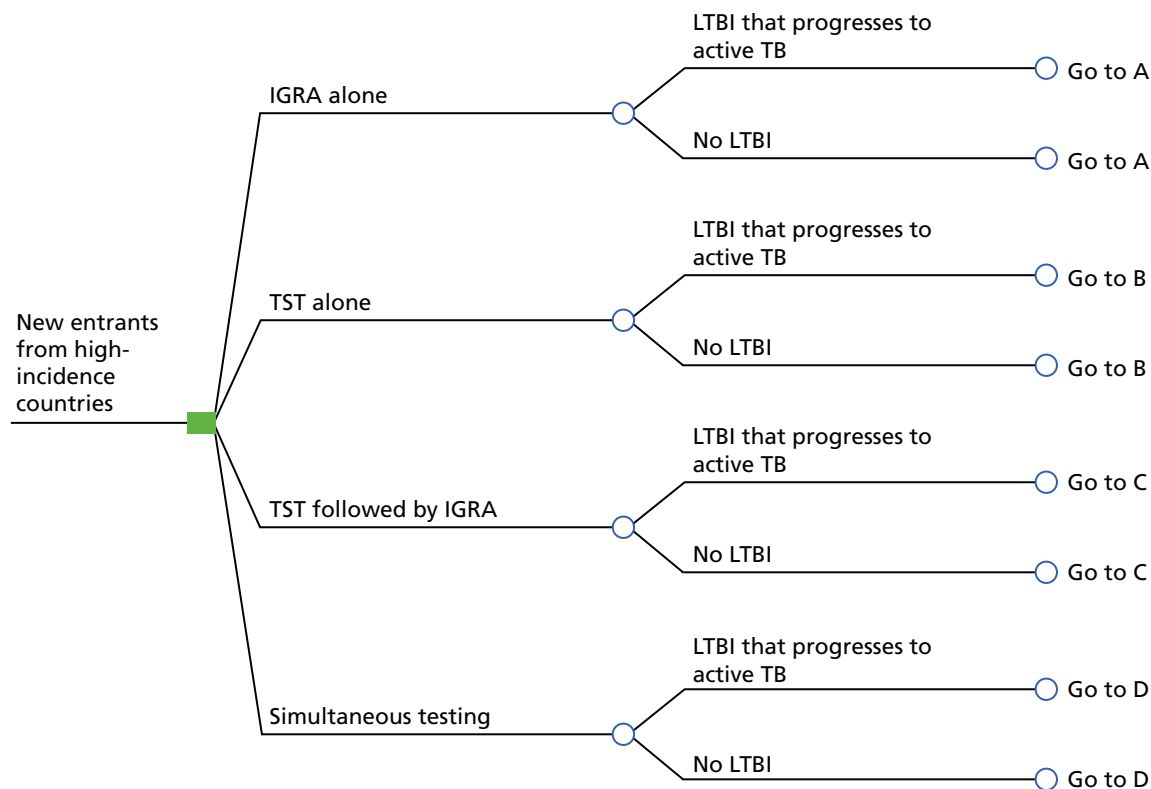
New entrants from high-incidence countries

IGRA alone

LTBI that progresses to active TB

Go to A

No LTBI

Go to A

TST alone

LTBI that progresses to active TB

Go to B

No LTBI

Go to B

TST followed by IGRA

LTBI that progresses to active TB

Go to C

No LTBI

Go to C

Simultaneous testing

LTBI that progresses to active TB

Go to D

No LTBI

Go to D